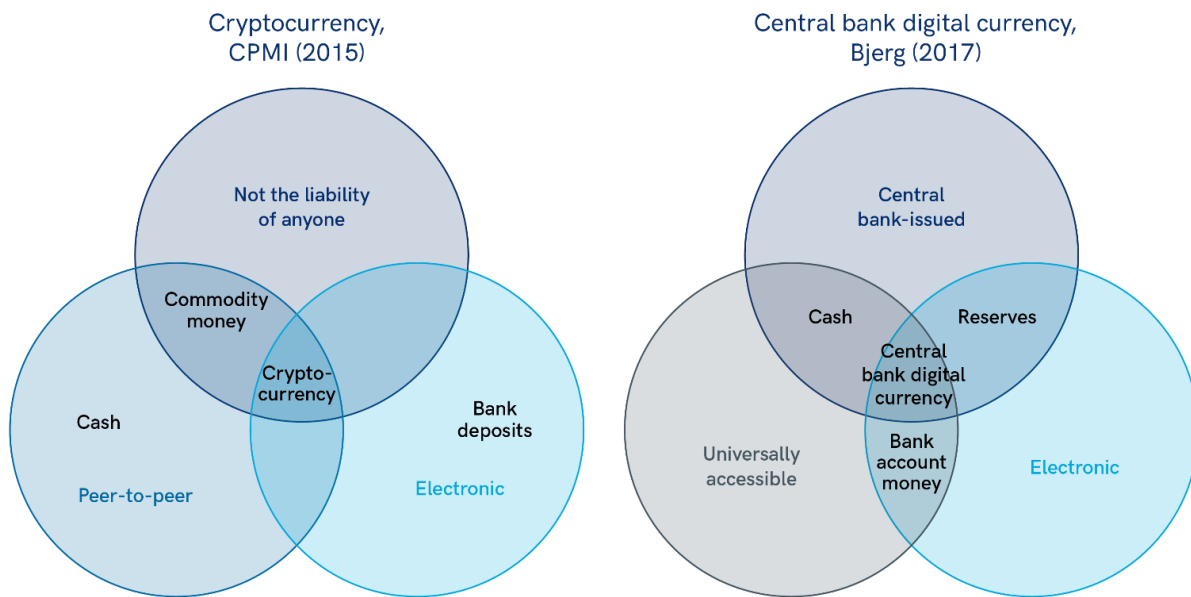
Cryptocurrency, CPMI (2015)

Not the liability of anyone

Commodity money

Crypto-currency

Cash

Bank deposits

Peer-to-peer

Electronic

Central bank digital currency, Bjerg (2017)

Central bank-issued

Cash

Reserves

Central bank digital currency

Bank account money

Universally accessible

Electronic